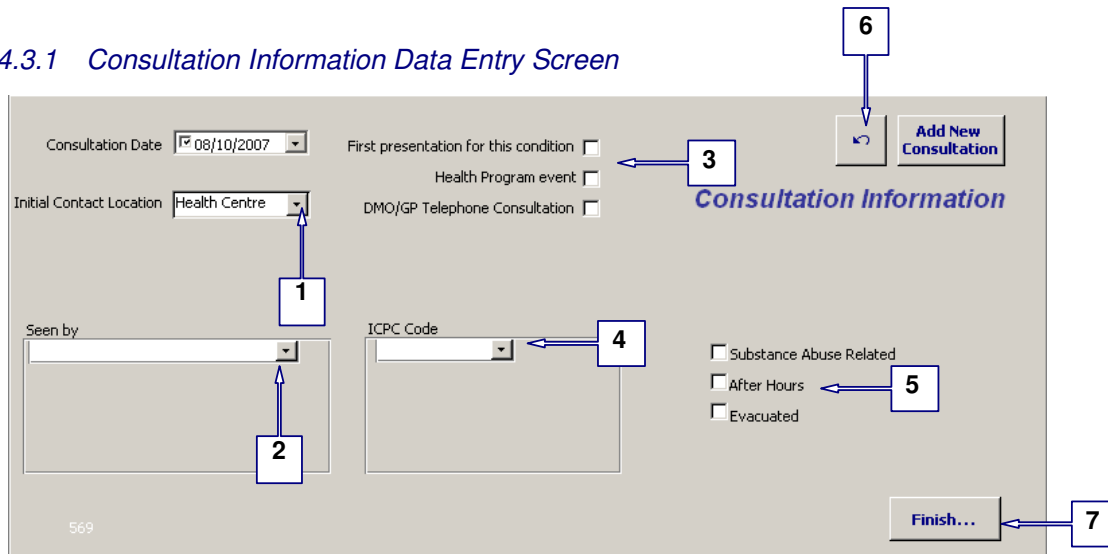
4.3.1 Consultation Information Data Entry Screen

6

Add New Consultation

Consultation Date 08/10/2007

First presentation for this condition

3

Health Program event

Initial Contact Location Health Centre

DMO/GP Telephone Consultation

Consultation Information

1

Seen by

ICPC Code

4

Substance Abuse Related

After Hours

5

Evacuated

2

569

Finish...

7